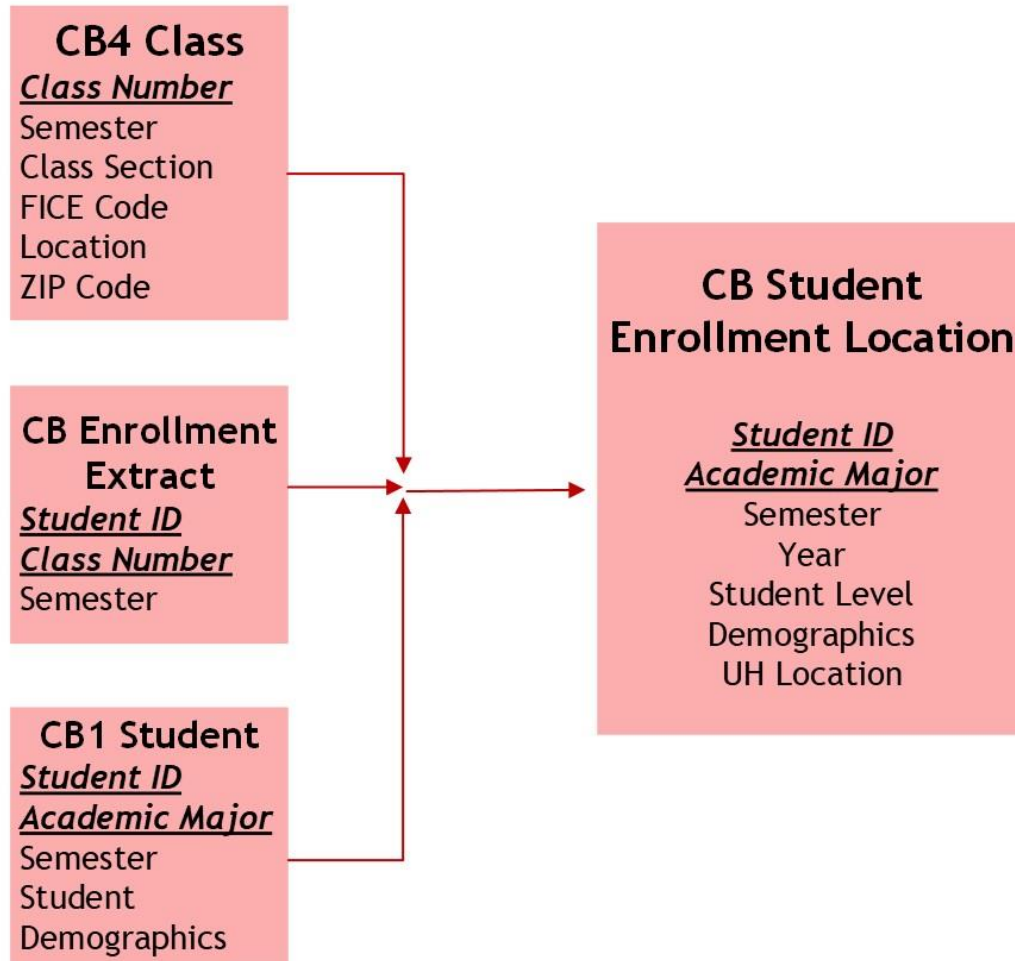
CB4 Class
Class Number
Semester
Class Section
FICE Code
Location
ZIP Code

CB Enrollment Extract
Student ID
Class Number
Semester

CB1 Student
Student ID
Academic Major
Semester
Student Demographics

CB Student Enrollment Location

Student ID
Academic Major
Semester
Year
Student Level
Demographics
UH Location